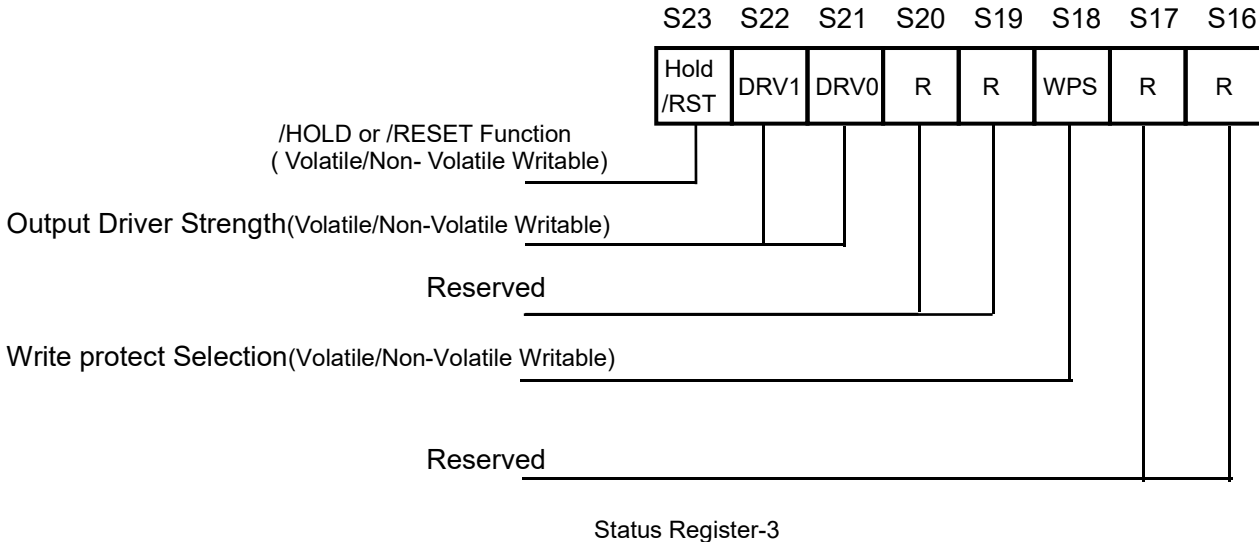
S23 S22 S21 S20 S19 S18 S17 S16

| Hold /RST | DRV1 | DRV0 | R | R | WPS | R | R |
|---|---|---|---|---|---|---|---|

/HOLD or /RESET Function ( Volatile/Non- Volatile Writable)

Output Driver Strength(Volatile/Non-Volatile Writable)

Reserved

Write protect Selection(Volatile/Non-Volatile Writable)

Reserved

Status Register-3